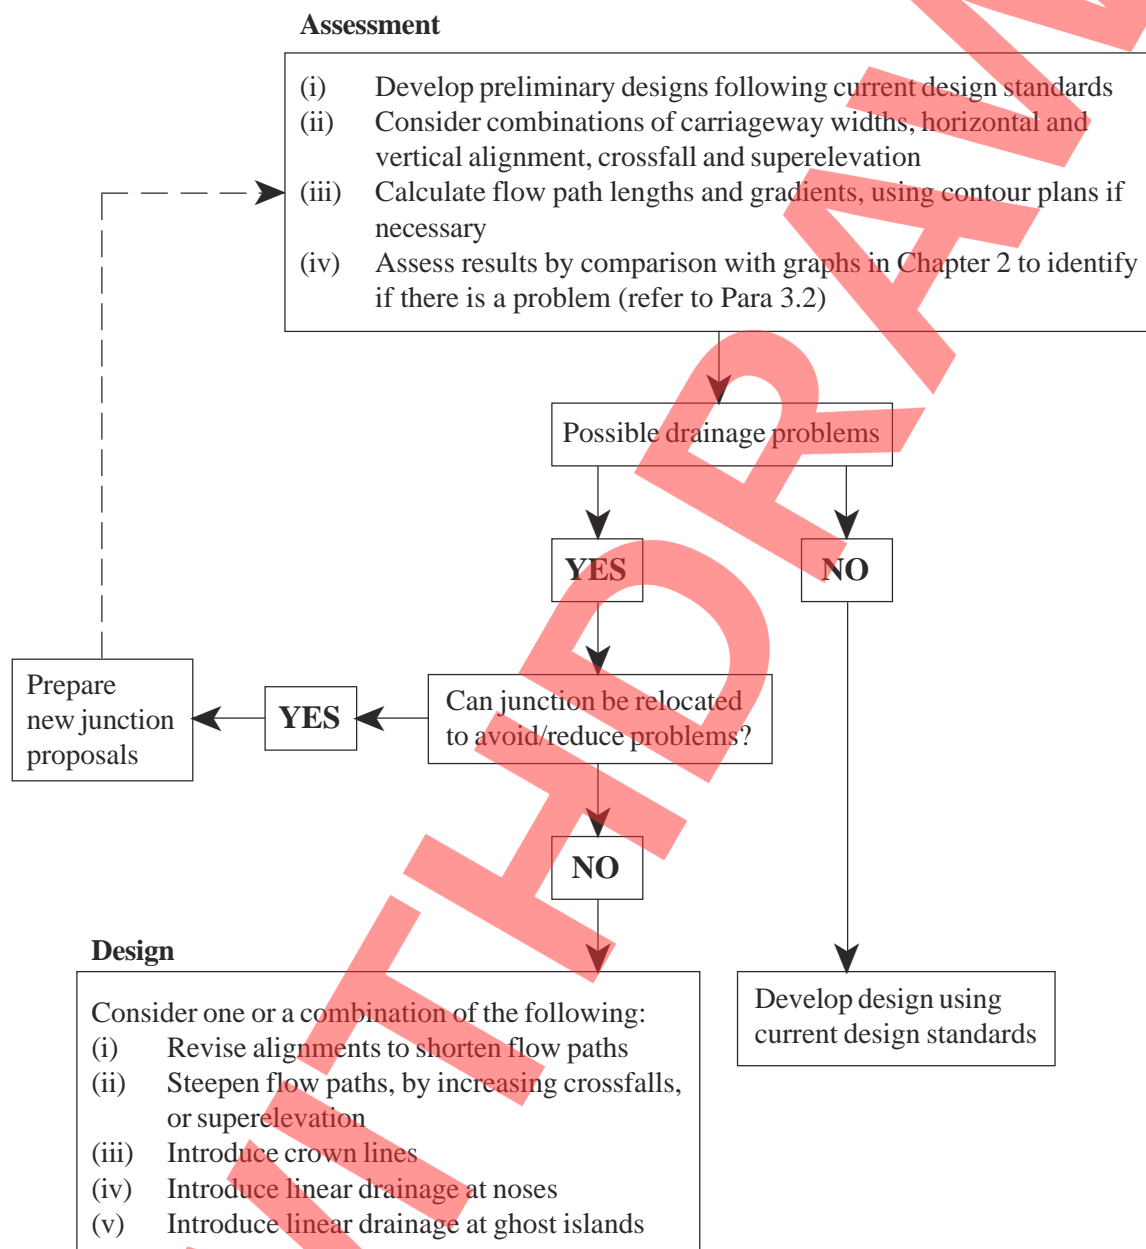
Assessment

(i) Develop preliminary designs following current design standards
(ii) Consider combinations of carriageway widths, horizontal and vertical alignment, crossfall and superelevation
(iii) Calculate flow path lengths and gradients, using contour plans if necessary
(iv) Assess results by comparison with graphs in Chapter 2 to identify if there is a problem (refer to Para 3.2)

Possible drainage problems

YES

NO

Prepare new junction proposals

YES

Can junction be relocated to avoid/reduce problems?

NO

Design

Consider one or a combination of the following:
(i) Revise alignments to shorten flow paths
(ii) Steepen flow paths, by increasing crossfalls, or superelevation
(iii) Introduce crown lines
(iv) Introduce linear drainage at noses
(v) Introduce linear drainage at ghost islands

Develop design using current design standards

WITHDRAWN